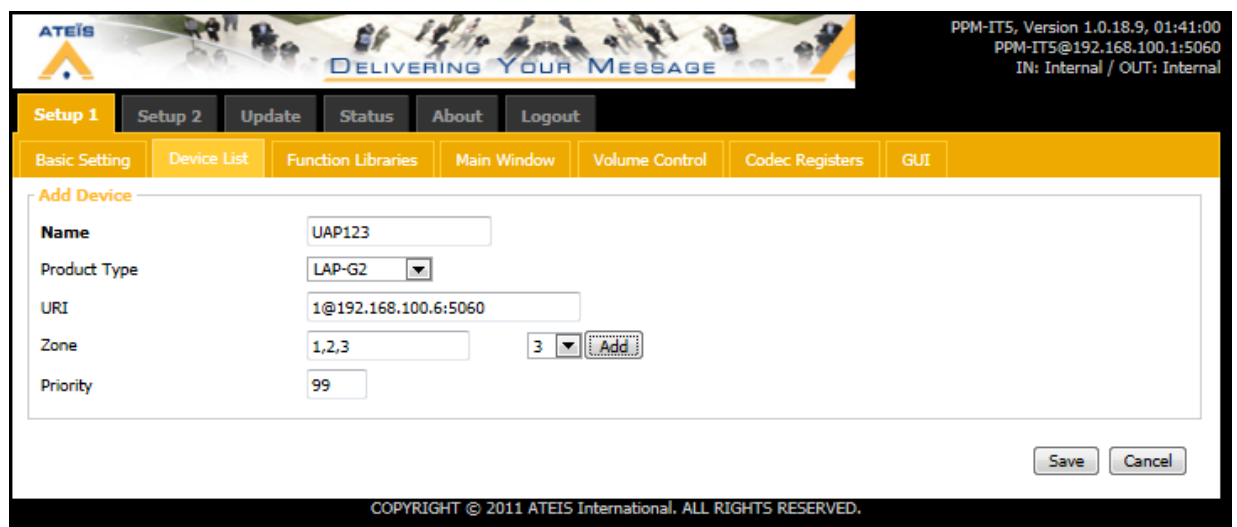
ATEÏS

DELIVERING YOUR MESSAGE

PPM-IT5, Version 1.0.18.9, 01:41:00
PPM-IT5@192.168.100.1:5060
IN: Internal / OUT: Internal

Setup 1 | Setup 2 | Update | Status | About | Logout

Basic Setting | Device List | Function Libraries | Main Window | Volume Control | Codec Registers | GUI

Add Device

Name UAP123

Product Type LAP-G2

URI 1@192.168.100.6:5060

Zone 1,2,3 3 Add

Priority 99

Save Cancel

COPYRIGHT © 2011 ATEIS International. ALL RIGHTS RESERVED.